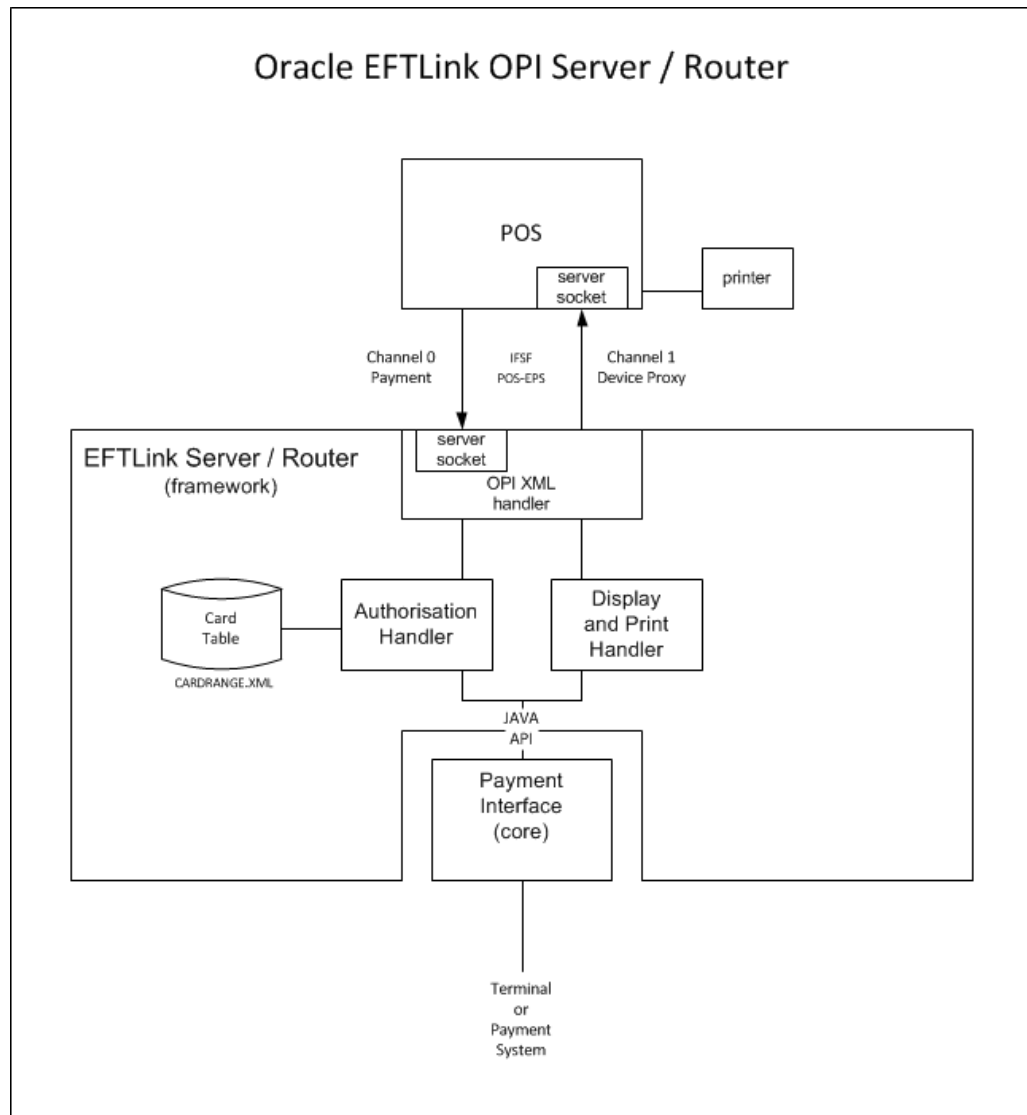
Oracle EFTLink OPI Server / Router

POS

server socket

printer

Channel 0
Payment

IFSF
POS-EPS

Channel 1
Device Proxy

EFTLink Server / Router
(framework)

server socket

OPI XML handler

Card Table

CARDRANGE.XML

Authorisation Handler

Display and Print Handler

JAVA
API

Payment Interface (core)

Terminal or Payment System